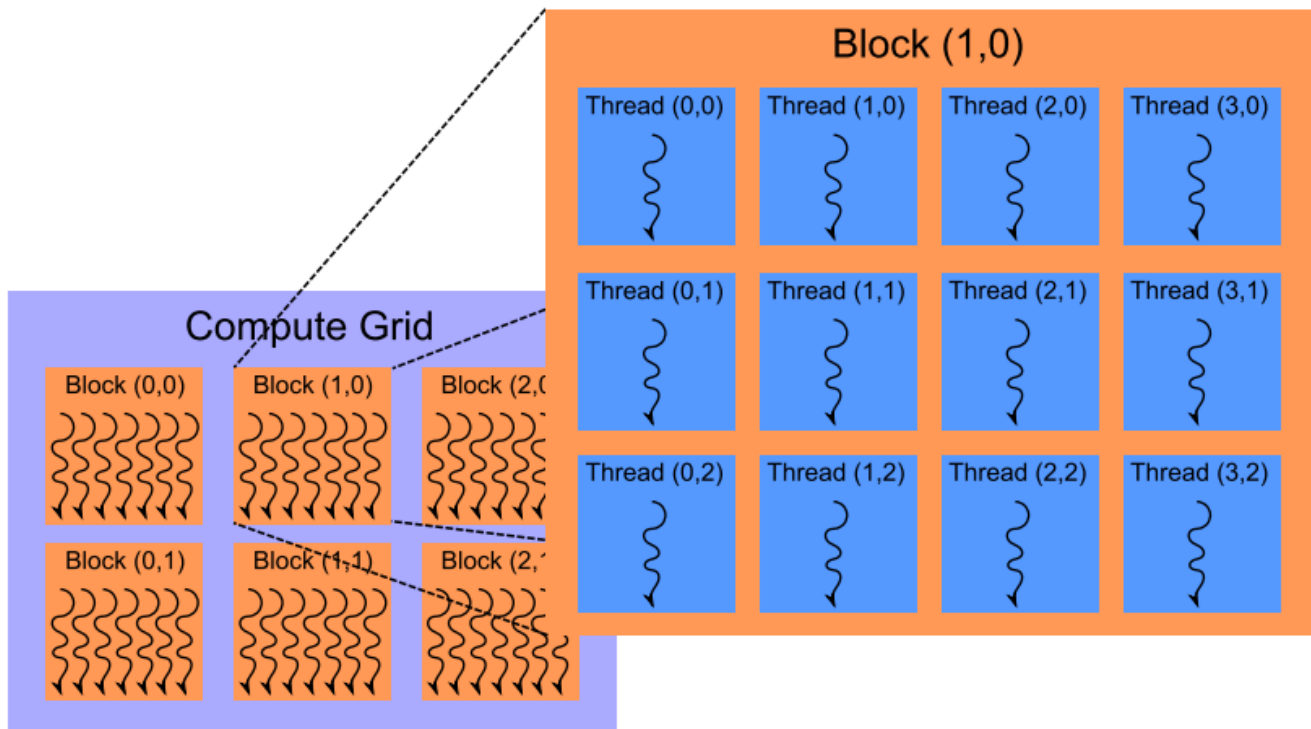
Block (1,0)

| Thread (0,0) | Thread (1,0) | Thread (2,0) | Thread (3,0) |
|---|---|---|---|
| Thread (0,1) | Thread (1,1) | Thread (2,1) | Thread (3,1) |
| Thread (0,2) | Thread (1,2) | Thread (2,2) | Thread (3,2) |

Compute Grid

| Block (0,0) | Block (1,0) | Block (2,0 |
|---|---|---|
| Block (0,1) | Block (1,1) | Block (2,1 |